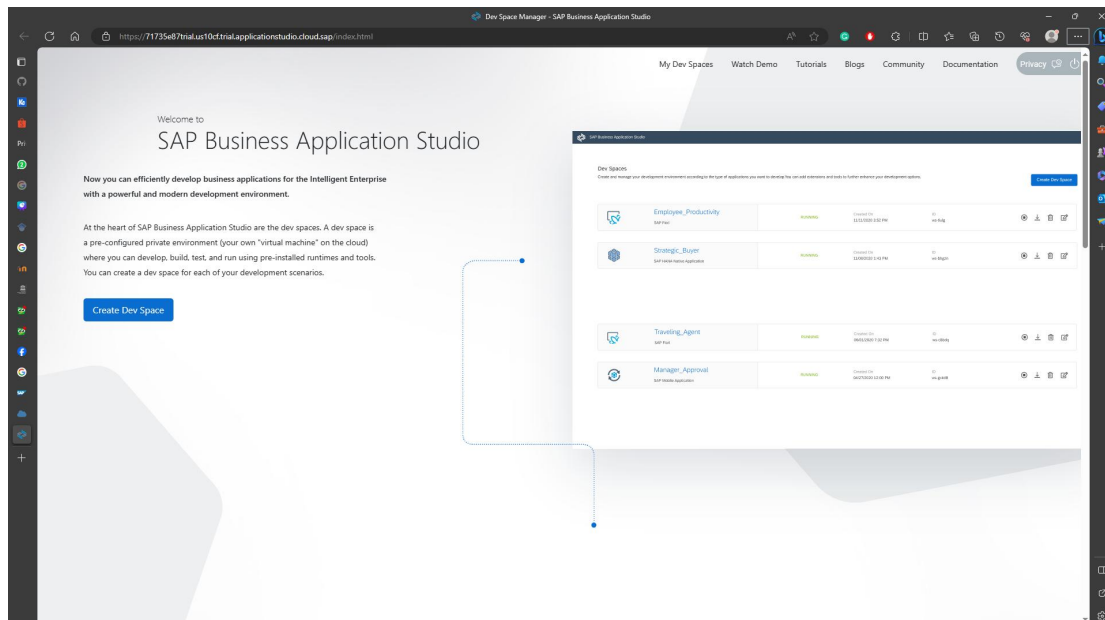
Dev Space Manager - SAP Business Application Studio

https://71735e87trial.us10cf.trial.applicationstudio.cloud.sap/index.html

Pri

My Dev Spaces Watch Demo Tutorials Blogs Community Documentation Privacy

Welcome to

SAP Business Application Studio

Now you can efficiently develop business applications for the Intelligent Enterprise with a powerful and modern development environment.

At the heart of SAP Business Application Studio are the dev spaces. A dev space is a pre-configured private environment (your own "virtual machine" on the cloud) where you can develop, build, test, and run using pre-installed runtimes and tools. You can create a dev space for each of your development scenarios.

Create Dev Space

SAP Business Application Studio

Dev Spaces

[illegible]

Create Dev Space

Employee_Productivity
SAP Fiori
RUNNING
Created On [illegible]

Strategic_Buyer
SAP HANA Native Application
RUNNING
Created On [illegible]

Traveling_Agent
SAP Fiori
RUNNING
Created On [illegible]

Manager_Approval
SAP Mobile Application
RUNNING
Created On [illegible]